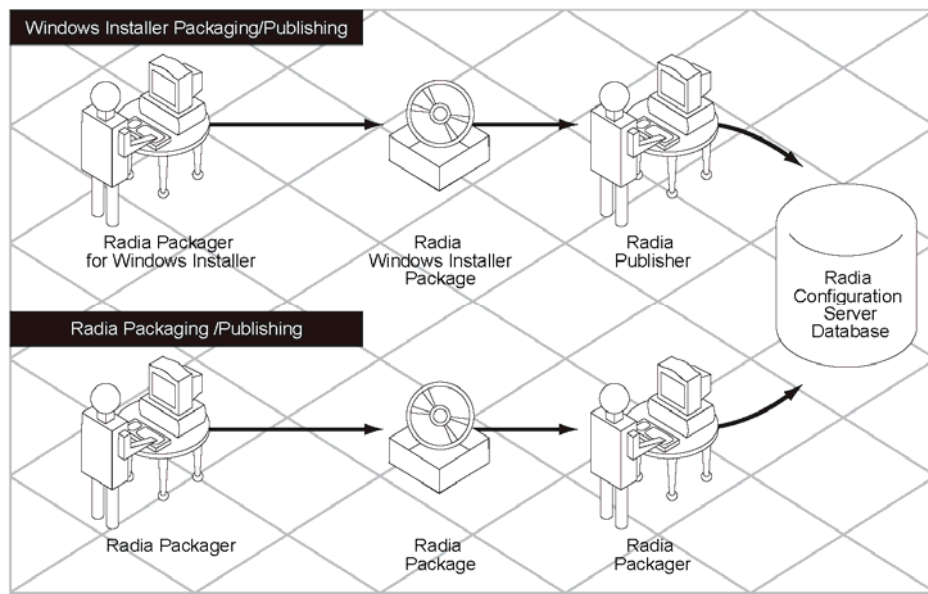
Windows Installer Packaging/Publishing

Radia Packager for Windows Installer

Radia Windows Installer Package

Radia Publisher

Radia Configuration Server Database

Radia Packaging /Publishing

Radia Packager

Radia Package

Radia Packager